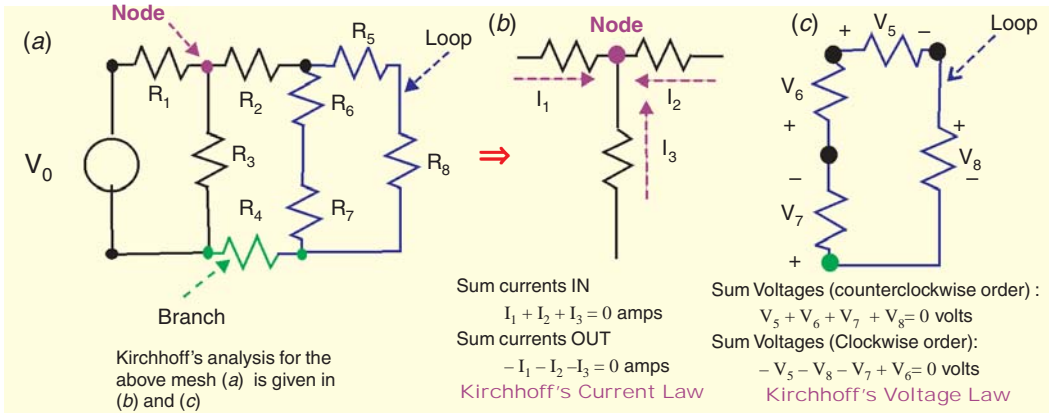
(a)

Node

$R_1$ $R_2$ $R_5$ Loop

$R_6$

$V_0$ $R_3$ $R_8$

$R_4$ $R_7$

Branch

Kirchhoff's analysis for the above mesh (a) is given in (b) and (c)

(b)

Node

$I_1$ $I_2$

$I_3$

Sum currents IN

$I_1 + I_2 + I_3 = 0$ amps

Sum currents OUT

$- I_1 - I_2 - I_3 = 0$ amps

Kirchhoff's Current Law

(c)

+ $V_5$ – Loop

$V_6$

+

+

$V_8$

–

–

$V_7$

+

Sum Voltages (counterclockwise order) :

$V_5 + V_6 + V_7 + V_8 = 0$ volts

Sum Voltages (Clockwise order):

$- V_5 - V_8 - V_7 + V_6 = 0$ volts

Kirchhoff's Voltage Law